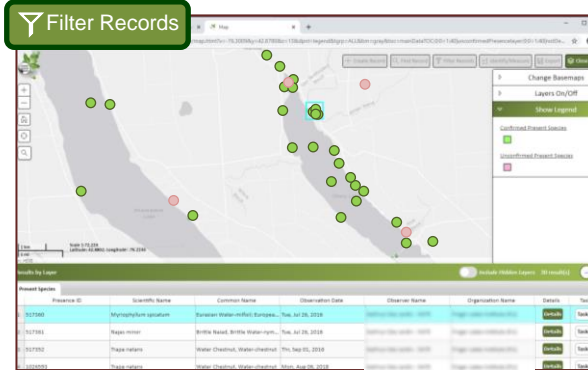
Filter Records

Map

Change Basemaps
Layers On/Off
Show Legend
Confirmed Present Species
Unconfirmed Present Species

Results by Layer
Include Hidden Layers
Present Species

| | Presence ID | Scientific Name | Common Name | Observation Date | Observer Name | Organization Name | Details | Tas |
|---|---|---|---|---|---|---|---|---|
| | 317380 | Myriophyllum spicatum | Eurasian Water-milfoil; Europea... | Tue, Jul 26, 2016 | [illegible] | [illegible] | Details | Task |
| | 317351 | Najas minor | Brittle Naiad; Brittle Water-nym... | Tue, Jul 26, 2016 | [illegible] | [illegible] | Details | Task |
| | 317352 | Trapa natans | Water Chestnut; Water-chestnut | Thu, Sep 01, 2016 | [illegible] | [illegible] | Details | Task |
| | 1026593 | Trapa natans | Water Chestnut; Water-chestnut | Mon, Aug 08, 2016 | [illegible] | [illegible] | Details | Task |